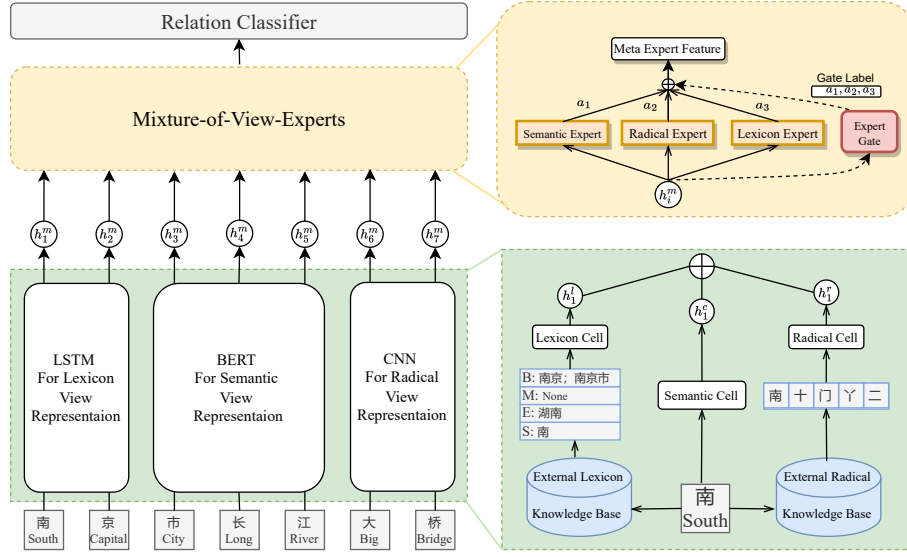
Relation Classifier

Mixture-of-View-Experts

$h_1^m$ $h_2^m$ $h_3^m$ $h_4^m$ $h_5^m$ $h_6^m$ $h_7^m$

LSTM For Lexicon View Representaion

BERT For Semantic View Representaion

CNN For Radical View Representaion

南 South
京 Capital
市 City
长 Long
江 River
大 Big
桥 Bridge

Meta Expert Feature

Gate Label
$a_1, a_2, a_3$

$a_1$ $a_2$ $a_3$

Semantic Expert
Radical Expert
Lexicon Expert
Expert Gate

$h_i^m$

$h_1^l$ $h_1^c$ $h_1^r$

Lexicon Cell
Radical Cell

B: 南京；南京市
M: None
E: 湖南
S: 南

Semantic Cell

| 南 | 十 | 冂 | 丫 | 二 |
|---|---|---|---|---|

External Lexicon Knowledge Base

南 South

External Radical Knowledge Base